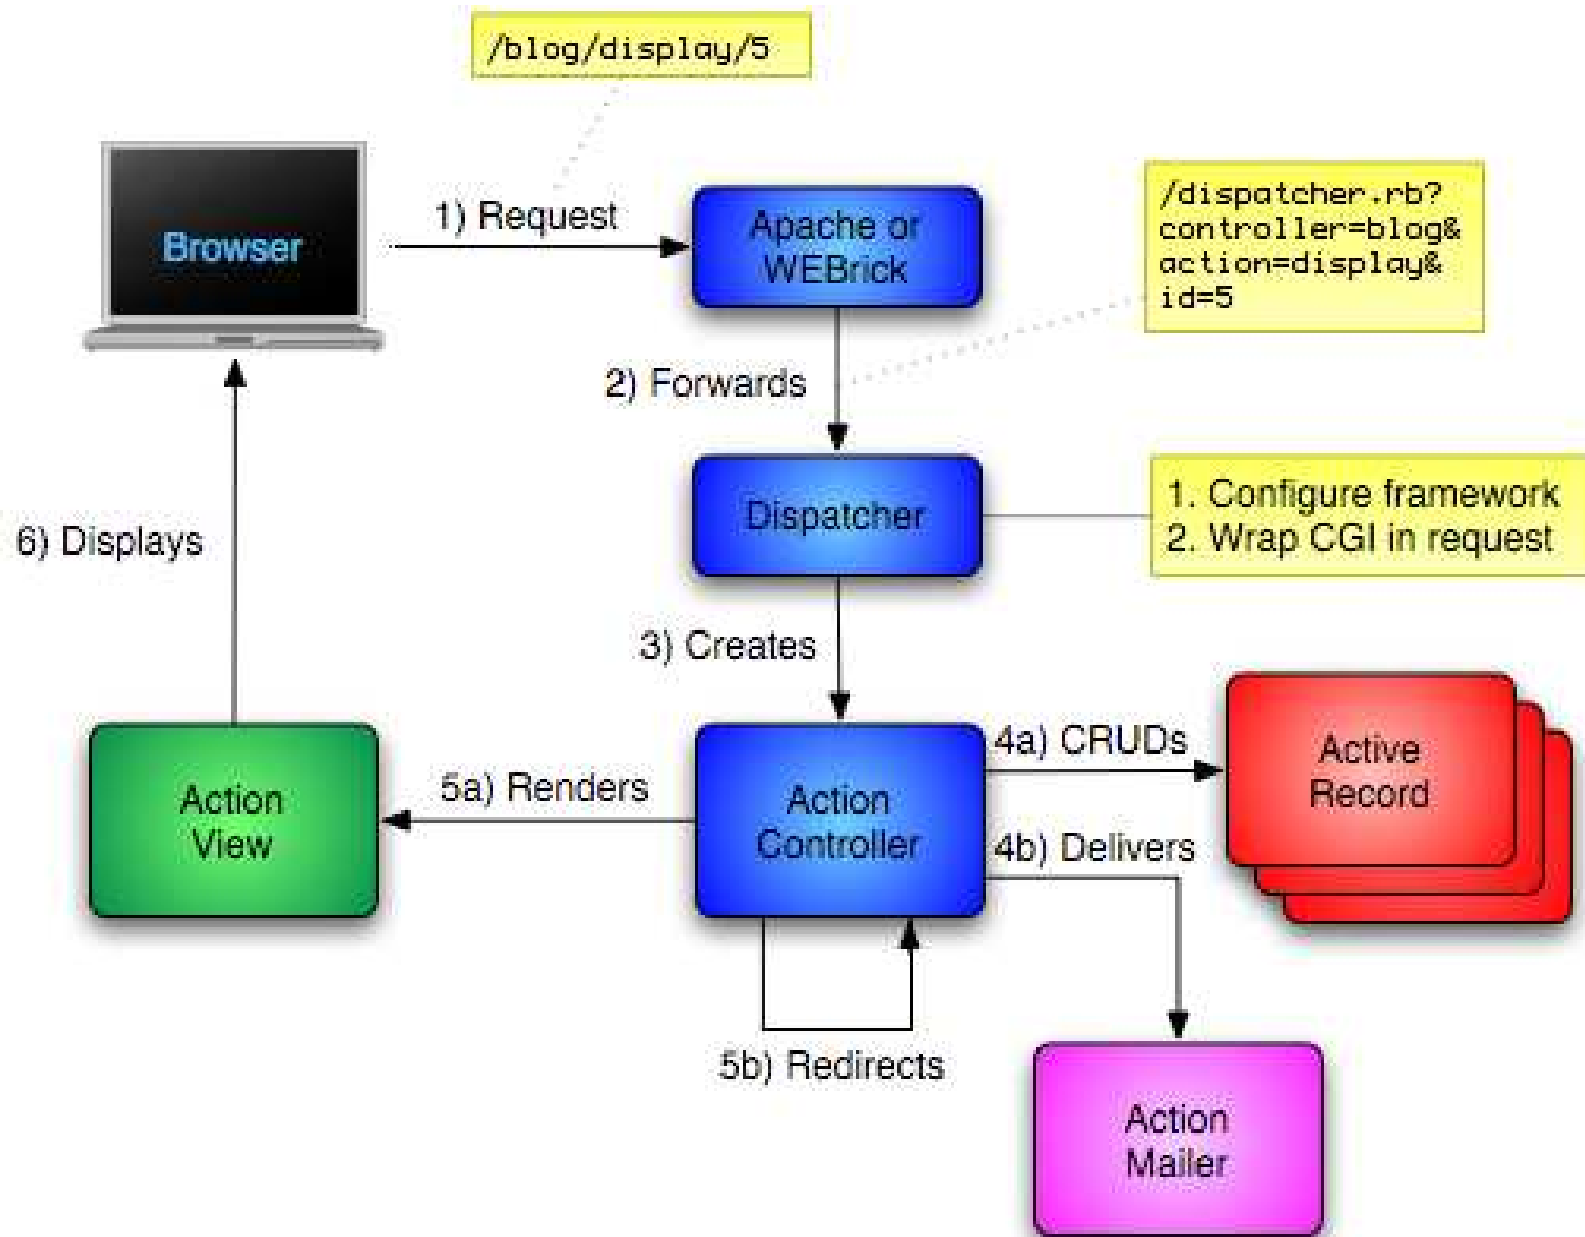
/blog/display/5

Browser

1) Request

Apache or WEBrick

/dispatcher.rb?
controller=blog&
action=display&
id=5

2) Forwards

Dispatcher

1. Configure framework
2. Wrap CGI in request

6) Displays

3) Creates

Action View

5a) Renders

Action Controller

4a) CRUDs

Active Record

4b) Delivers

5b) Redirects

Action Mailer